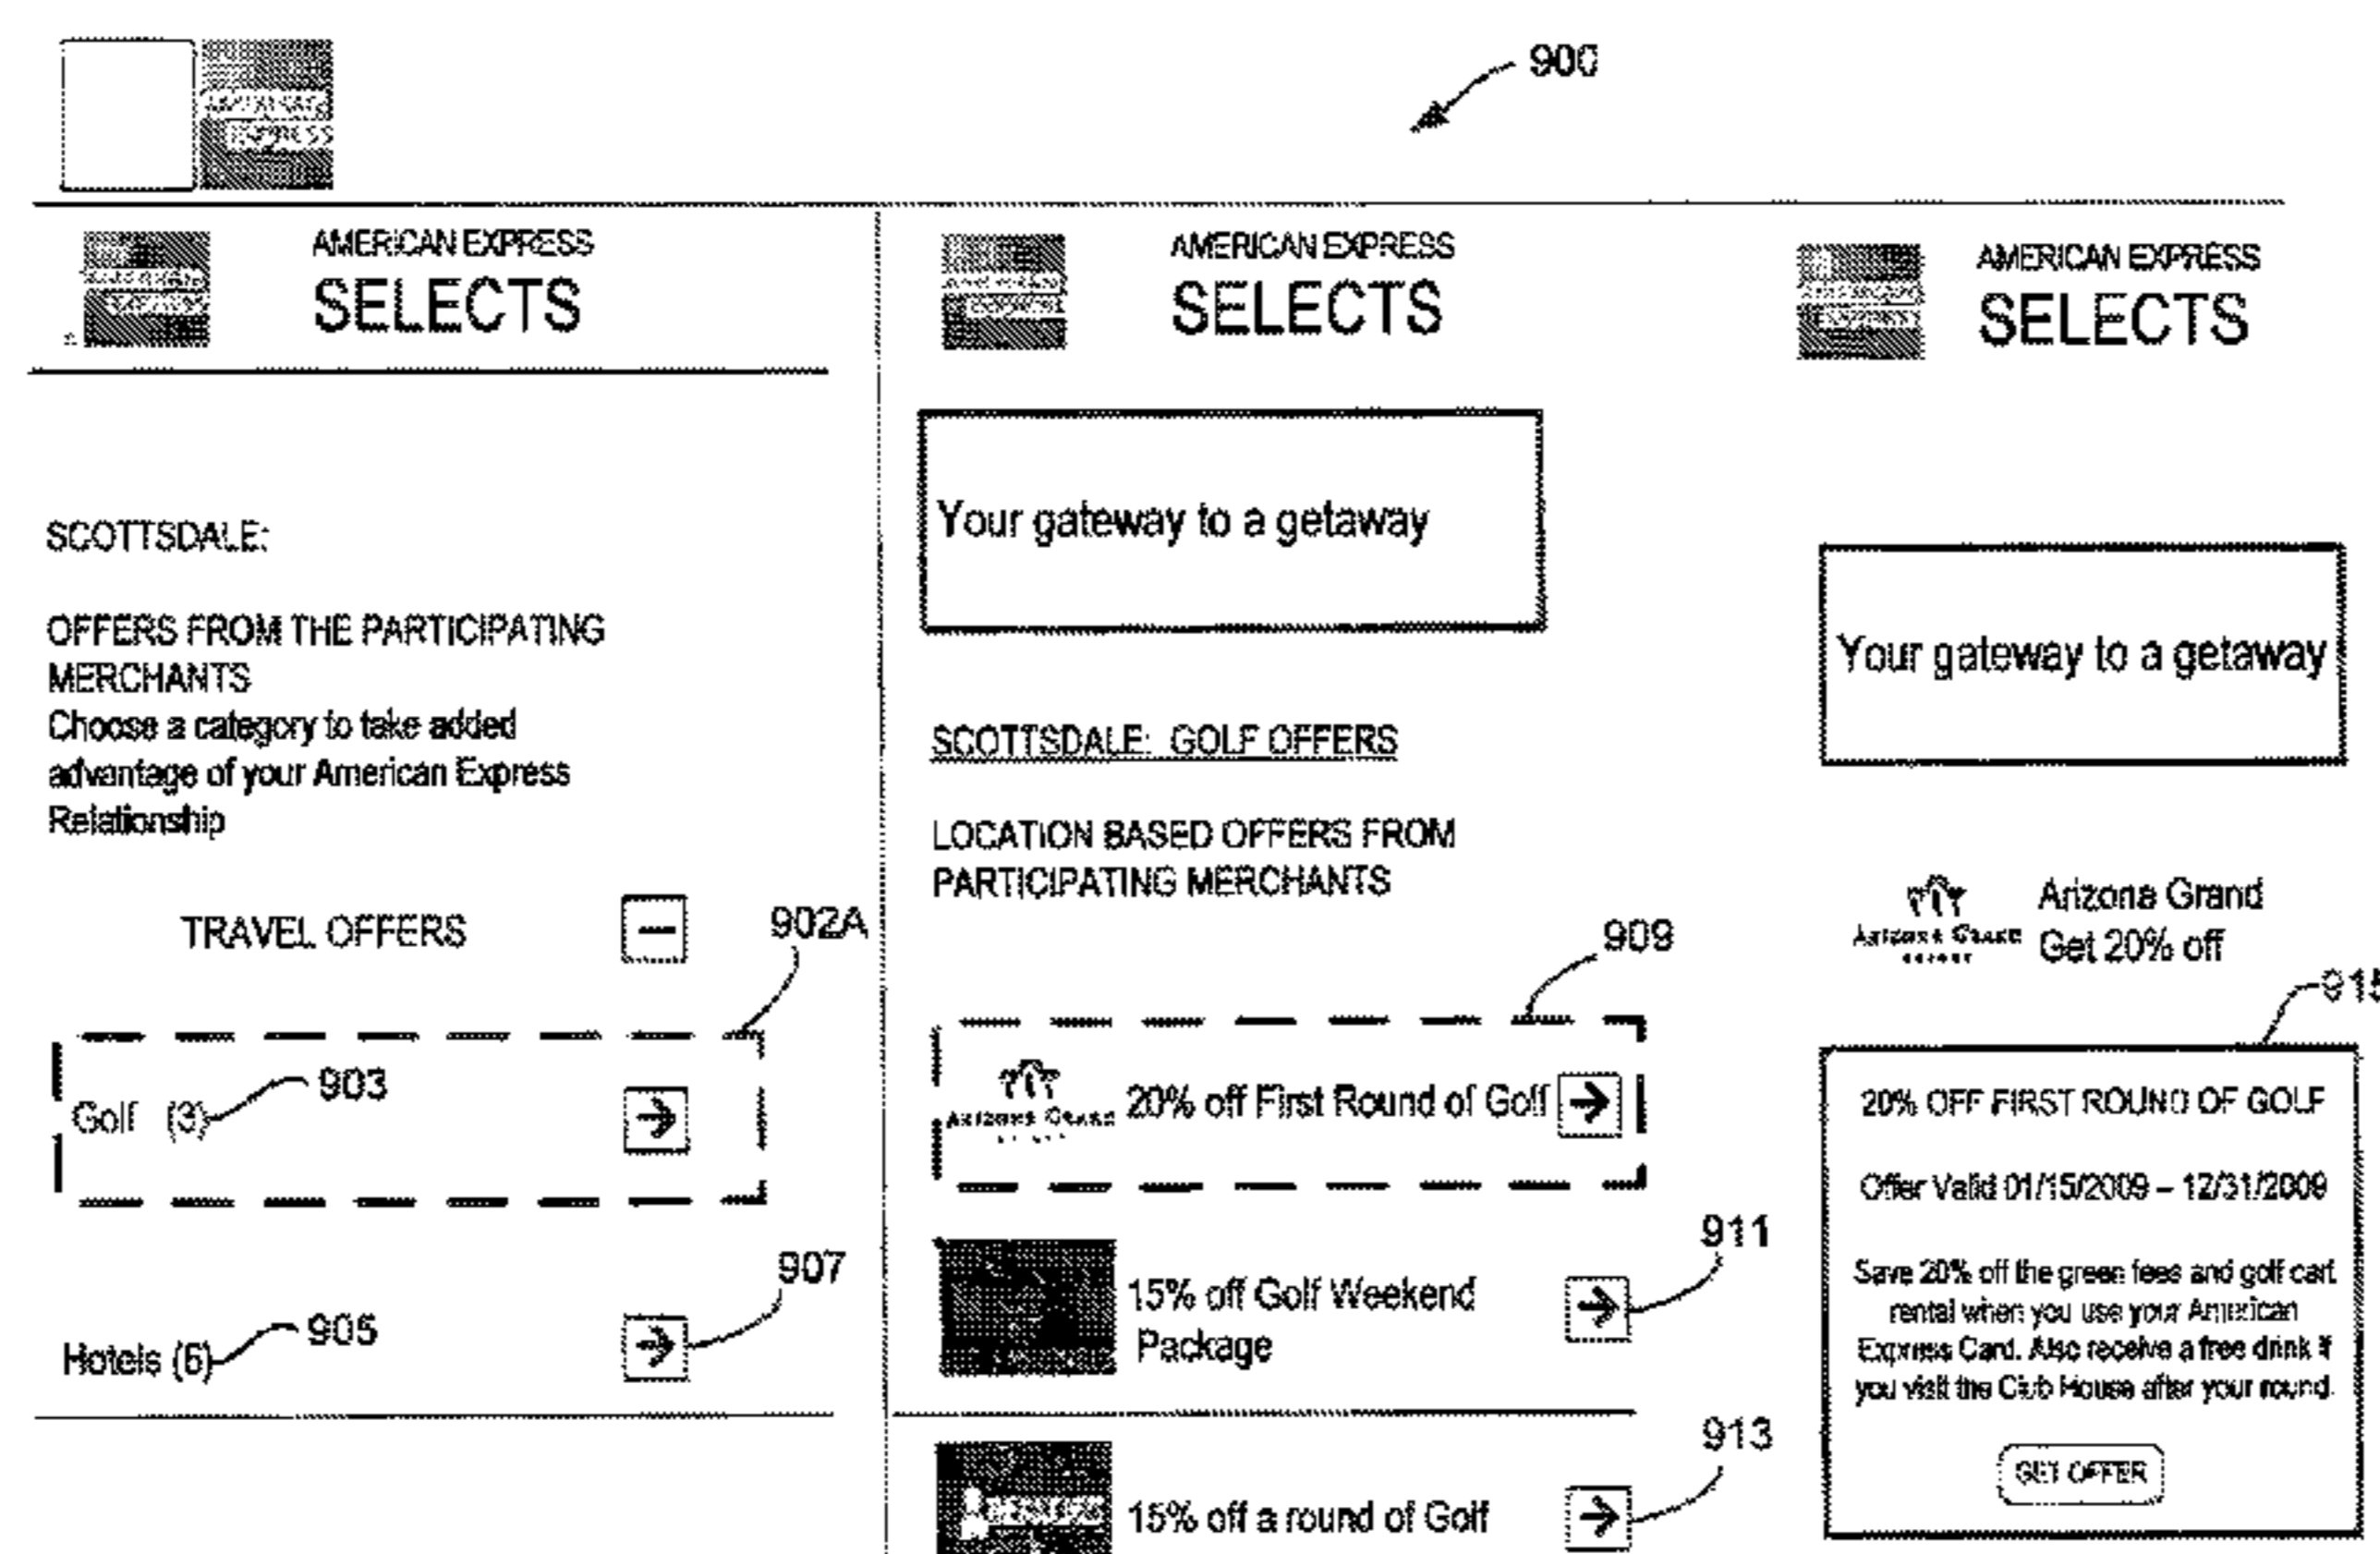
900

AMERICAN EXPRESS
SELECTS

SCOTTSDALE:

OFFERS FROM THE PARTICIPATING MERCHANTS
Choose a category to take added advantage of your American Express Relationship

TRAVEL OFFERS

902A

Golf (3) 903

Hotels (6) 905

907

AMERICAN EXPRESS
SELECTS

Your gateway to a getaway

SCOTTSDALE: GOLF OFFERS

LOCATION BASED OFFERS FROM PARTICIPATING MERCHANTS

909

Arizona Grand 20% off First Round of Golf

911

15% off Golf Weekend Package

913

15% off a round of Golf

AMERICAN EXPRESS
SELECTS

Your gateway to a getaway

Arizona Grand Arizona Grand
Get 20% off

915

20% OFF FIRST ROUND OF GOLF

Offer Valid 01/15/2009 – 12/31/2009

Save 20% off the green fees and golf cart rental when you use your American Express Card. Also receive a free drink if you visit the Club House after your round.

GET OFFER